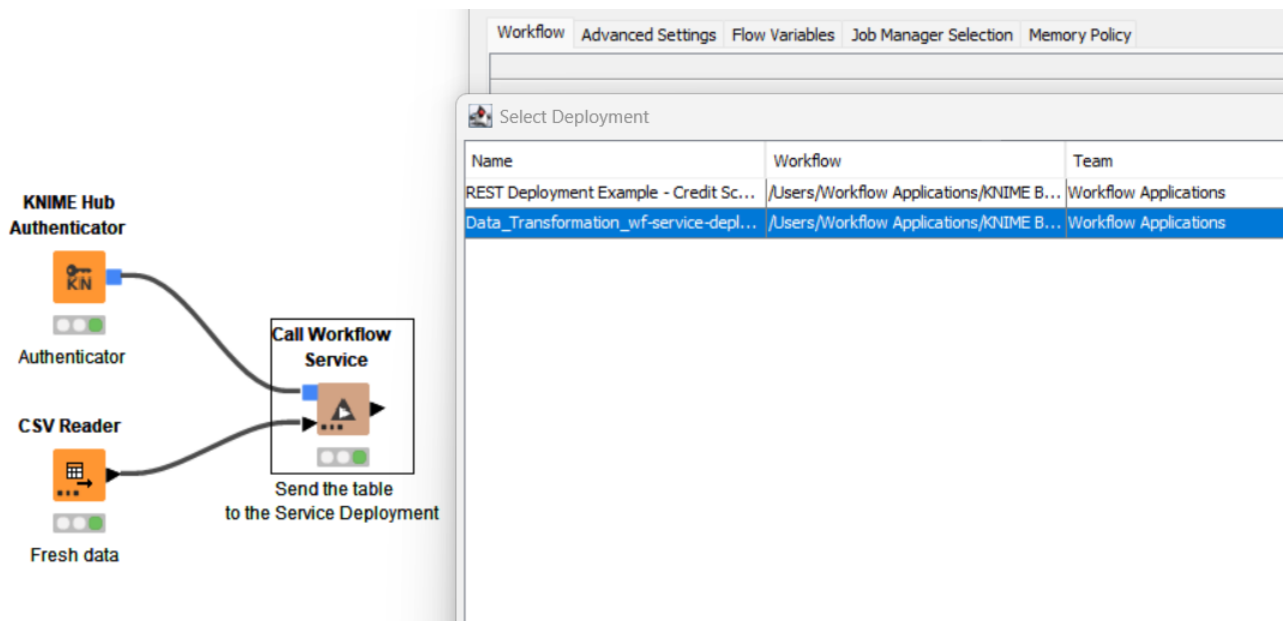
KNIME Hub Authenticator

KN

Authenticator

CSV Reader

Fresh data

Call Workflow Service

Send the table to the Service Deployment

Workflow | Advanced Settings | Flow Variables | Job Manager Selection | Memory Policy

Select Deployment

| Name | Workflow | Team |
|---|---|---|
| REST Deployment Example - Credit Sc... | /Users/Workflow Applications/KNIME B... | Workflow Applications |
| Data_Transformation_wf-service-depl... | /Users/Workflow Applications/KNIME B... | Workflow Applications |